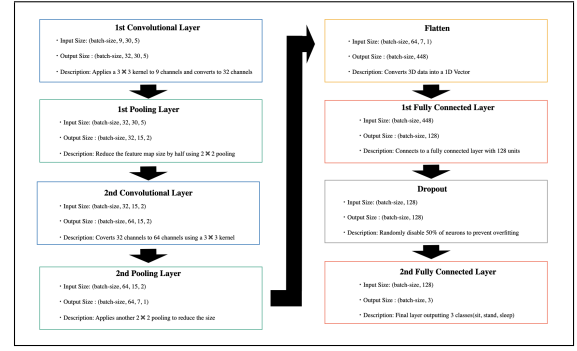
1st Convolutional Layer

・Input Size: (batch-size, 9, 30, 5)

・Output Size : (batch-size, 32, 30, 5)

・Description: Applies a 3 ✖ 3 kernel to 9 channels and converts to 32 channels

1st Pooling Layer

・Input Size: (batch-size, 32, 30, 5)

・Output Size : (batch-size, 32, 15, 2)

・Description: Reduce the feature map size by half using 2 ✖ 2 pooling

2nd Convolutional Layer

・Input Size: (batch-size, 32, 15, 2)

・Output Size : (batch-size, 64, 15, 2)

・Description: Coverts 32 channels to 64 channels using a 3 ✖ 3 kernel

2nd Pooling Layer

・Input Size: (batch-size, 64, 15, 2)

・Output Size : (batch-size, 64, 7, 1)

・Description: Applies another 2 ✖ 2 pooling to reduce the size

Flatten

・Input Size: (batch-size, 64, 7, 1)

・Output Size: (batch-size, 448)

・Description: Converts 3D data into a 1D Vector

1st Fully Connected Layer

・Input Size: (batch-size, 448)

・Output Size : (batch-size, 128)

・Description: Connects to a fully connected layer with 128 units

Dropout

・Input Size: (batch-size, 128)

・Output Size : (batch-size, 128)

・Description: Randomly disable 50% of neurons to prevent overfitting

2nd Fully Connected Layer

・Input Size: (batch-size, 128)

・Output Size : (batch-size, 3)

・Description: Final layer outputting 3 classes(sit, stand, sleep)